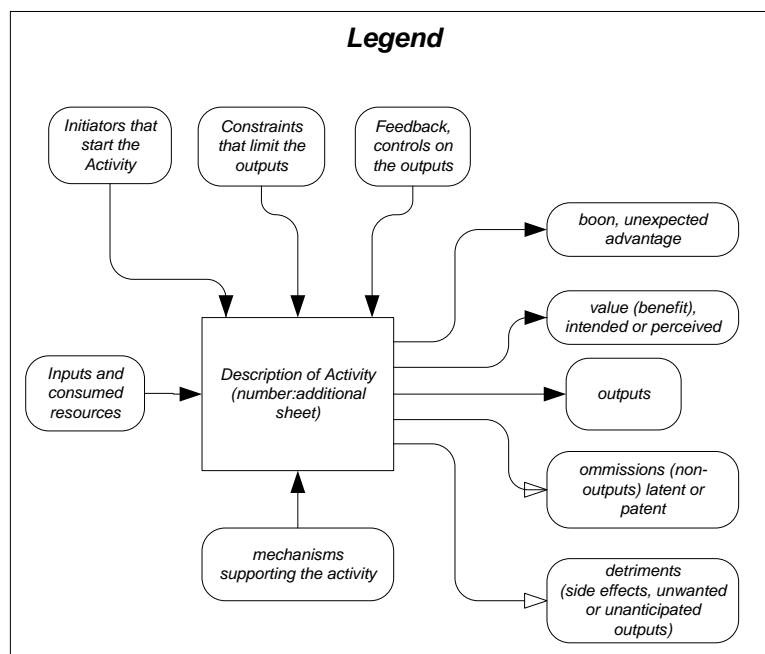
Legend

Initiators that start the Activity

Constraints that limit the outputs

Feedback, controls on the outputs

boon, unexpected advantage

value (benefit), intended or perceived

Inputs and consumed resources

Description of Activity (number:additional sheet)

outputs

ommissions (non-outputs) latent or patent

mechanisms supporting the activity

detriments (side effects, unwanted or unanticipated outputs)